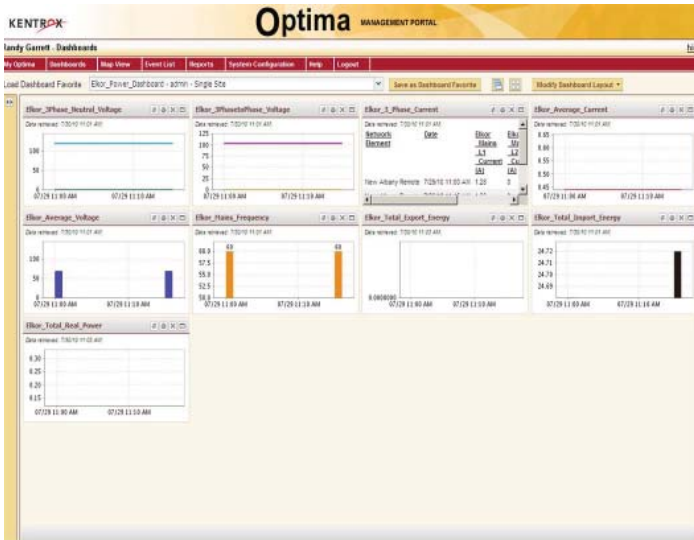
KENTROX

Optima MANAGEMENT PORTAL

Randy Garrett - Dashboards

My Optima | Dashboards | Map View | Event List | Reports | System Configuration | Help | Logout

Load Dashboard Favorite Elkor_Power_Dashboard - admin - Single Site

Save as Dashboard Favorite

Modify Dashboard Layout

Elkor_3Phase_Neutral_Voltage
Date retrieved: 7/30/10 11:01 AM
100
50
0
07/29 11:00 AM 07/29 11:10 AM

Elkor_3PhasetoPhase_Voltage
Date retrieved: 7/30/10 11:01 AM
125
100
75
50
25
0
07/29 11:00 AM 07/29 11:10 AM

Elkor_3_Phase_Current
Date retrieved: 7/30/10 11:01 AM

| Network Element | Date | Elkor Mains L1 Current (A) | Elkor Mains L2 Current (A) |
|---|---|---|---|
| New Albany Remote | 7/29/10 11:00 AM | 1.20 | 0 |

Elkor_Average_Current
Date retrieved: 7/30/10 11:01 AM
0.65
0.60
0.55
0.50
0.45
07/29 11:00 AM 07/29 11:10 AM

Elkor_Average_Voltage
Date retrieved: 7/30/10 11:01 AM
100
50
0
07/29 11:00 AM 07/29 11:10 AM

Elkor_Mains_Frequency
Date retrieved: 7/30/10 11:01 AM
60.0 60 60
57.5
55.0
52.5
50.0
07/29 11:00 AM 07/29 11:10 AM

Elkor_Total_Export_Energy
Date retrieved: 7/30/10 11:01 AM
0.0000000
07/29 11:00 AM 07/29 11:10 AM

Elkor_Total_Import_Energy
Date retrieved: 7/30/10 11:01 AM
24.72
24.71
24.70
24.69
07/29 11:00 AM 07/29 11:10 AM

Elkor_Total_Real_Power
Date retrieved: 7/30/10 11:01 AM
0.30
0.25
0.20
0.15
07/29 11:00 AM 07/29 11:10 AM